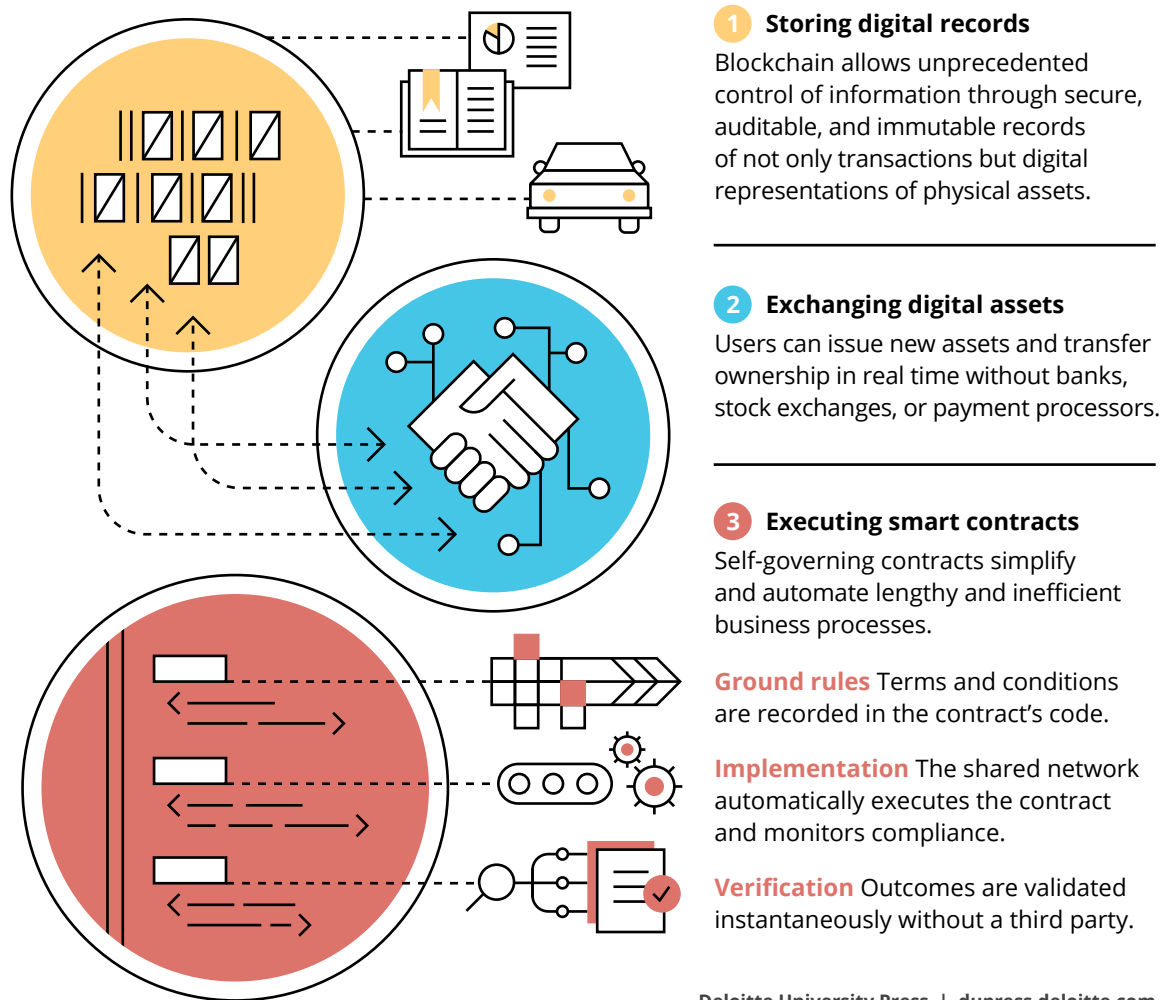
1 Storing digital records
Blockchain allows unprecedented control of information through secure, auditable, and immutable records of not only transactions but digital representations of physical assets.

2 Exchanging digital assets
Users can issue new assets and transfer ownership in real time without banks, stock exchanges, or payment processors.

3 Executing smart contracts
Self-governing contracts simplify and automate lengthy and inefficient business processes.

Ground rules Terms and conditions are recorded in the contract's code.

Implementation The shared network automatically executes the contract and monitors compliance.

Verification Outcomes are validated instantaneously without a third party.

Deloitte University Press | dupress.deloitte.com